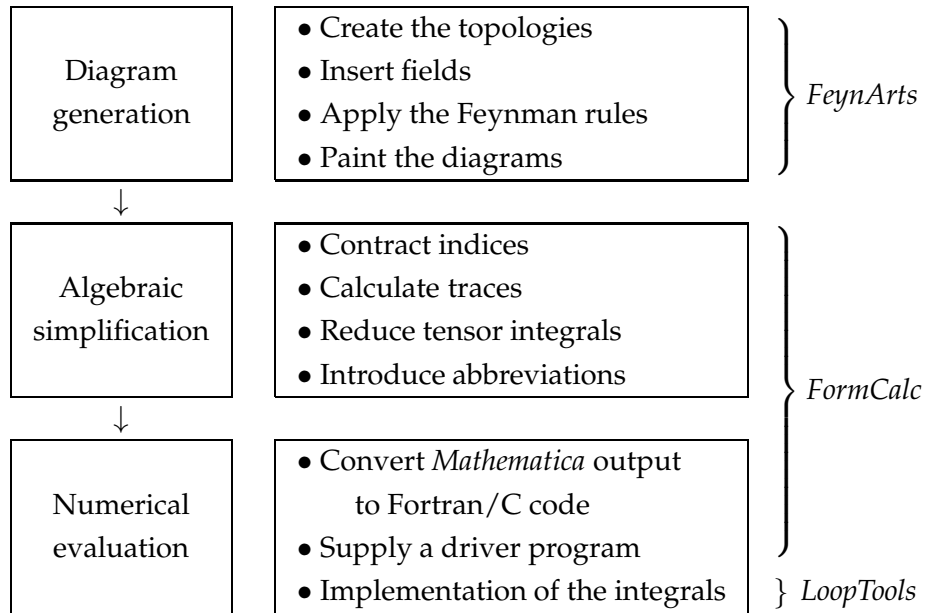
Diagram generation

• Create the topologies
• Insert fields
• Apply the Feynman rules
• Paint the diagrams

FeynArts

↓

Algebraic simplification

• Contract indices
• Calculate traces
• Reduce tensor integrals
• Introduce abbreviations

FormCalc

↓

Numerical evaluation

• Convert Mathematica output to Fortran/C code
• Supply a driver program
• Implementation of the integrals

LoopTools